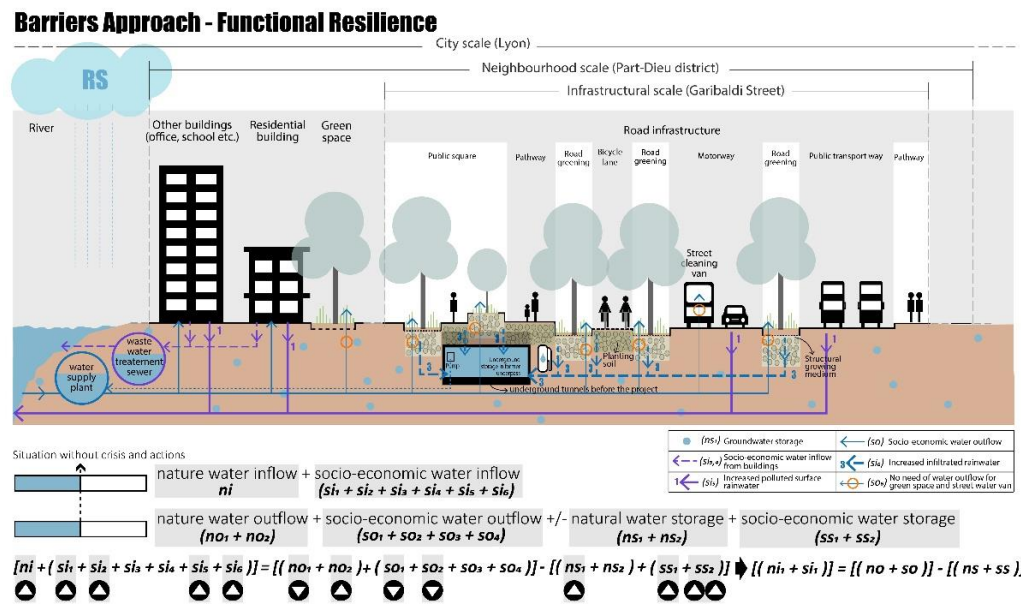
Barriers Approach - Functional Resilience

City scale (Lyon)

RS

Neighbourhood scale (Part-Dieu district)

Infrastructural scale (Garibaldi Street)

River

Other buildings (office, school etc.)

Residential building

Green space

Road infrastructure

Public square

Pathway

Road greening

Bicycle lane

Road greening

Motorway

Road greening

Public transport way

Pathway

Street cleaning van

1

1

1

water supply plant

waste water treatement sewer

Pump

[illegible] storage and water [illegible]

Planting soil

Structural growing medium

underground tunnels before the project

Situation without crisis and actions

nature water inflow + socio-economic water inflow
$ni$ $(si_1 + si_2 + si_3 + si_4 + si_5 + si_6)$

nature water outflow + socio-economic water outflow +/- natural water storage + socio-economic water storage
$(no_1 + no_2)$ $(so_1 + so_2 + so_3 + so_4)$ $(ns_1 + ns_2)$ $(ss_1 + ss_2)$

(ns₁) Groundwater storage
(so) Socio-economic water outflow
(si₅,₆) Socio-economic water inflow from buildings
(si₄) Increased infiltrated rainwater
(si₂) Increased polluted surface rainwater
(so₄) No need of water outflow for green space and street water van

$[ni + (si_1 + si_2 + si_3 + si_4 + si_5 + si_6)] = [(no_1 + no_2) + (so_1 + so_2 + so_3 + so_4)] - [(ns_1 + ns_2) + (ss_1 + ss_2)]$ ➧ $[(ni_1 + si_1)] = [(no + so)] - [(ns + ss)]$